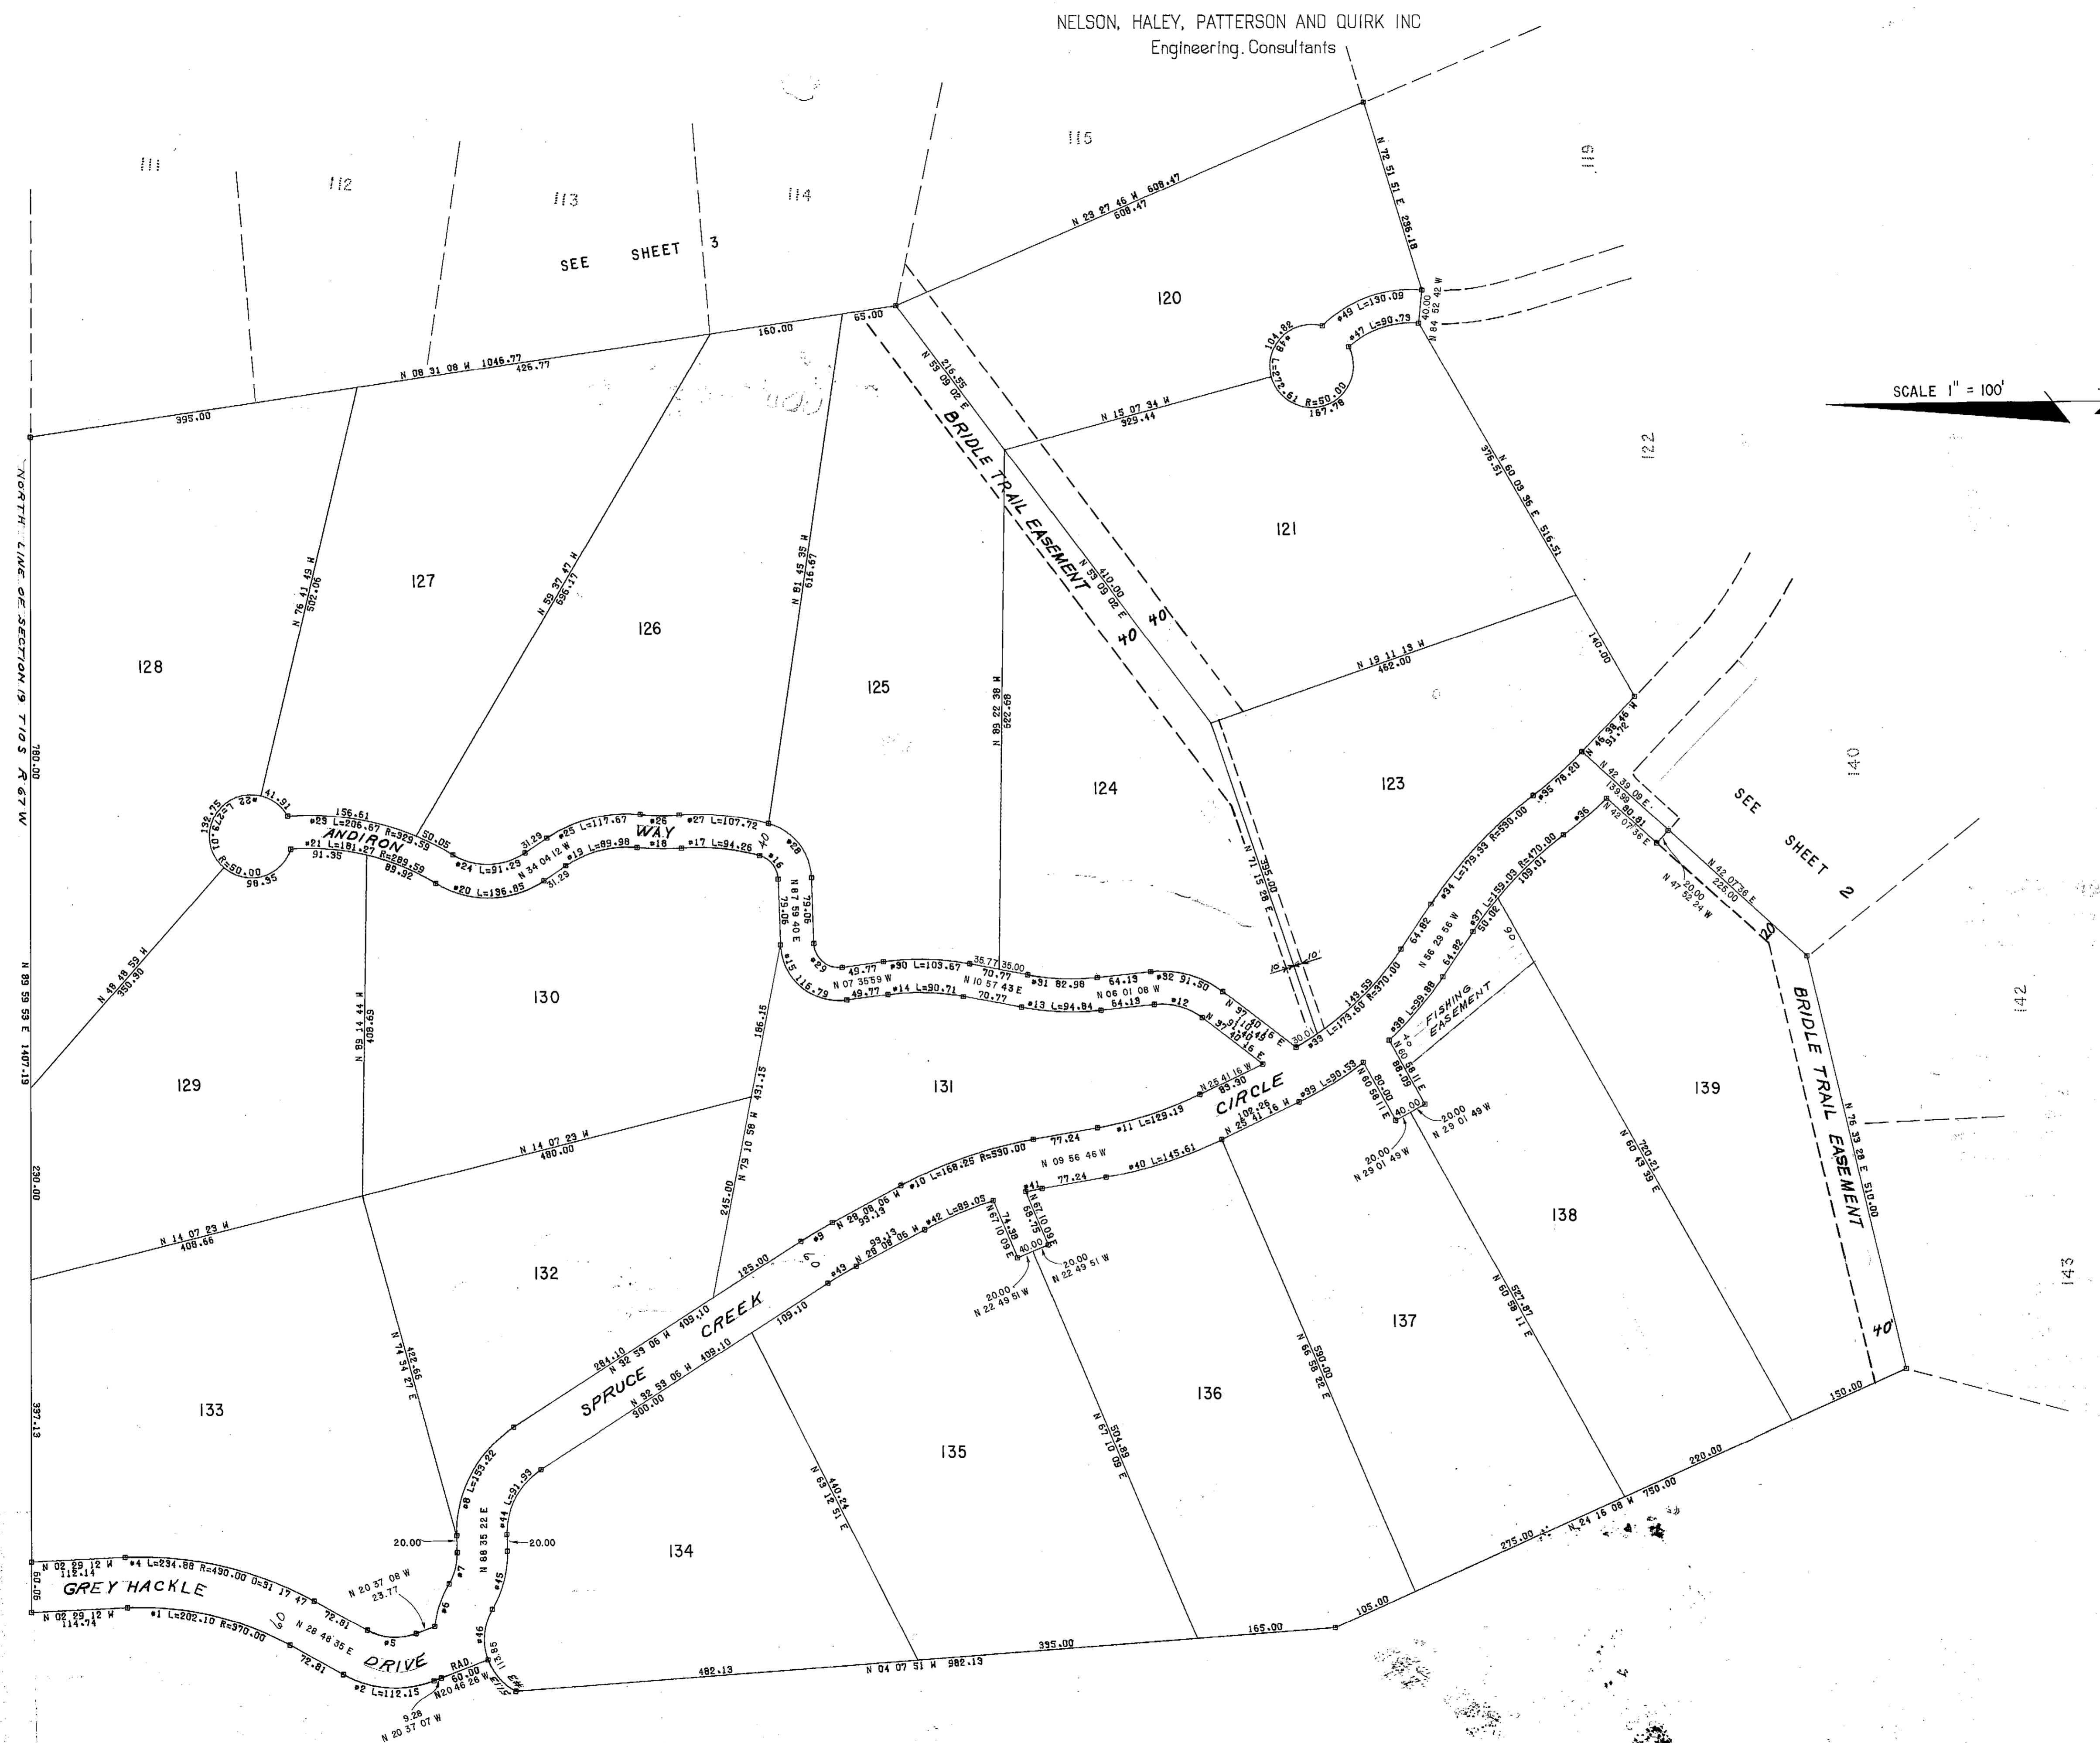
NELSON, HALEY, PATTERSON AND QUIRK INC
Engineering. Consultants

111 112 113 114 115 119

SEE SHEET 3

SCALE 1" = 100'

N 29 27 46 W 608.47
608.47

N 72 51 51 E 296.18

120

#49 L=130.09
#47 L=90.79
40.00
N 84 52 42 W

104.82
L=272.61 R=50.00
167.78

N 15 07 34 W
329.44

N 08 31 08 W 1046.77
426.77
395.00
160.00
65.00

N 55 09 02 E
216.55

BRIDLE TRAIL EASEMENT

122

N 60 09 36 E 516.51
376.51

121

N 55 09 02 E
410.00

40 40

127

N 76 41 43 W
502.06

126

N 59 37 47 W
696.47

N 81 45 35 W
616.67

125

128

N 19 11 13 W
462.00

140.00

N 89 52 38 W
825.92

124

123

140

NORTH LINE OF SECTION 19 T10S R67W

780.00

132.75
L=279.01
R=50.00
98.35
#22
41.91
156.61
#23 L=206.67 R=329.59
ANDIRON
#21 L=181.27 R=289.59
91.35
89.92
50.05
#24 L=91.29
31.29
#25 L=117.67
N 34 04 12 W
#19 L=89.98
#26
WAY
#18
#27 L=107.72
#17 L=94.26
40
#28
#16
#20 L=136.85
31.29

N 87 59 40 E
75.06
75.06

#29
49.77
#30 L=103.67
N 07 35 59 W
#15 116.79
49.77
#14 L=90.71
35.77
35.00
70.77
N 10 57 43 E
70.77
#13 L=94.84
#31 82.98
64.19
N 06 01 08 W
64.19
#32 91.50
#12
N 37 ... 16 E

N 71 15 28 E
395.00

10 10

N 46 38 46 W
91.12
#35 78.20
#36
N 42 39 09 E
133.90
80.81
N 42 07 36 E

SEE SHEET 2

20.00
N 47 52 24 W
N 42 07 36 E
225.00
120

R=530.00
#34 L=179.33
64.82
N 56 28 56 W
64.82
#37 L=159.03 R=470.00
109.01
50.06
90

149.59
#33 L=179.60 R=370.00
30.01

#38 L=59.88
FISHING EASEMENT
N 60 58 11 E
88.09
40

130

N 89 59 53 E 1407.19

N 49 49 59 W
350.90

N 89 14 44 W
408.69

186.15

131

129

N 14 07 29 W
480.00

N 79 10 58 W
431.15

N 25 41 16 W
83.30
CIRCLE
102.26
N 25 41 16 W
#39 L=90.59
#11 L=129.13
80.00
N 60 58 11 E
40.00
20.00
N 29 01 49 W
20.00
N 29 01 49 W

139

BRIDLE TRAIL EASEMENT

N 76 39 28 E 510.00

142

#10 L=168.25 R=530.00
77.24
N 09 56 46 W
77.24
#40 L=145.61

N 60 43 39 E
720.21

138

230.00

N 14 07 29 W
408.66

132

#9
N 28 08 06 W
99.13
60
#43
99.13
N 28 08 06 W
#42 L=89.05
N 67 10 09 E
74.98
40.00
#41
N 67 10 09 E
68.75
20.00
N 22 49 51 W
20.00
N 22 49 51 W

245.00

185.00

N 60 58 11 E
527.87

137

40'

143

N 74 54 27 E
422.66

CREEK
SPRUCE
284.10
N 32 59 06 W 409.10
N 32 59 06 W 409.10
300.00
109.10

N 66 56 22 E
590.00

136

133

397.13

135

N 67 10 09 E
504.89

N 63 12 51 E
440.24

150.00

220.00

#8 L=153.22
N 68 35 22 E
#44 L=91.99
20.00
20.00

134

275.00
N 24 16 08 W 750.00

105.00

165.00

395.00

482.13
N 04 07 51 W 982.13

N 02 29 12 W
112.14
#4 L=234.88 R=490.00 D=31 17 47
GREY HACKLE
60.06
N 02 29 12 W
114.74
#1 L=202.10 R=370.00
60
N 28 46 35 E
72.81
72.81
N 20 37 08 W
23.77
#6
#7
#5
DRIVE
#2 L=112.15
RAD.
50.00
N20 46 26 W
#46
#45
113.85
9.28
N 20 37 07 W